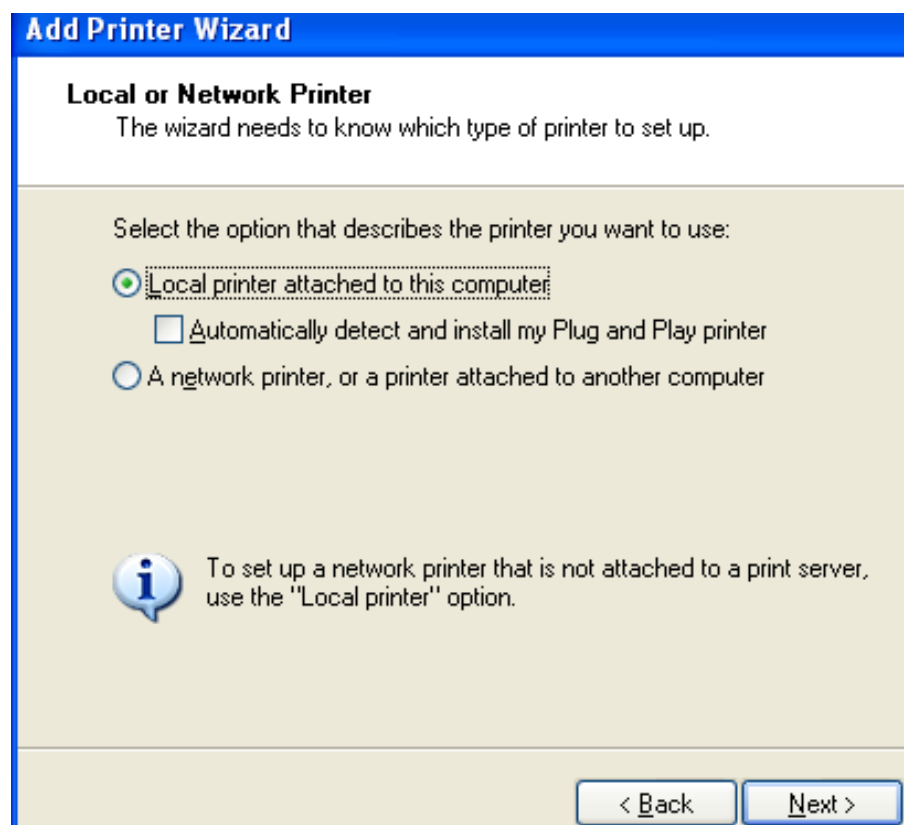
Add Printer Wizard

Local or Network Printer
The wizard needs to know which type of printer to set up.

Select the option that describes the printer you want to use:

Local printer attached to this computer

Automatically detect and install my Plug and Play printer

A network printer, or a printer attached to another computer

To set up a network printer that is not attached to a print server, use the "Local printer" option.

< Back

Next >